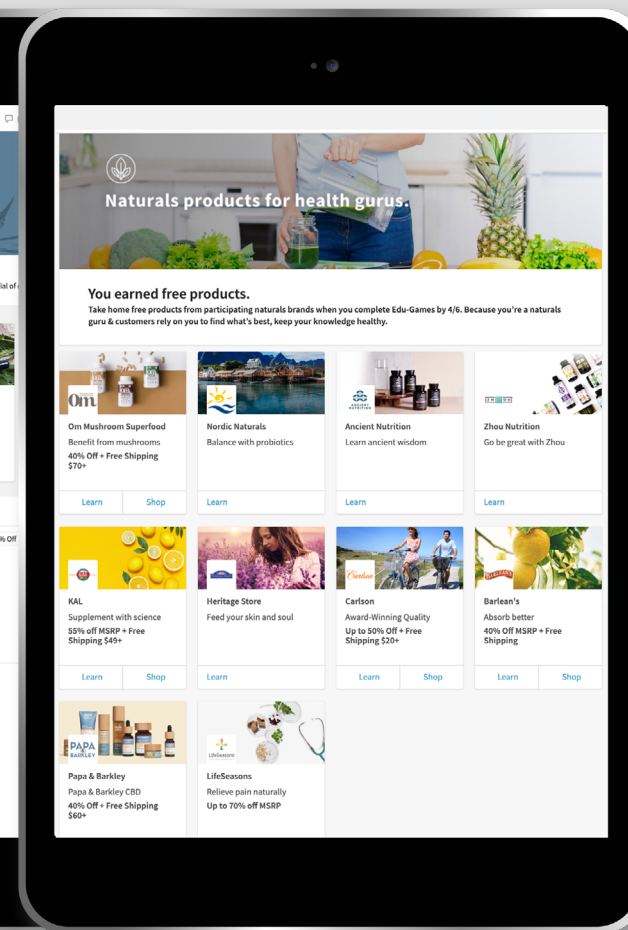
ial of

% Off

Naturals products for health gurus.

You earned free products.

Take home free products from participating naturals brands when you complete Edu-Games by 4/6. Because you're a naturals guru & customers rely on you to find what's best, keep your knowledge healthy.

Om

Om Mushroom Superfood
Benefit from mushrooms
40% Off + Free Shipping $70+
Learn
Shop

Nordic Naturals
Balance with probiotics
Learn

ANCIENT NUTRITION

Ancient Nutrition
Learn ancient wisdom
Learn

Zhou Nutrition
Go be great with Zhou
Learn

KAL
Supplement with science
55% off MSRP + Free Shipping $49+
Learn
Shop

Heritage Store
Feed your skin and soul
Learn

Carlson

Carlson
Award-Winning Quality
Up to 50% Off + Free Shipping $20+
Learn
Shop

BARLEAN'S

Barlean's
Absorb better
40% Off MSRP + Free Shipping
Learn
Shop

PAPA & BARKLEY

Papa & Barkley
Papa & Barkley CBD
40% Off + Free Shipping $60+

LifeSeasons

LifeSeasons
Relieve pain naturally
Up to 70% off MSRP